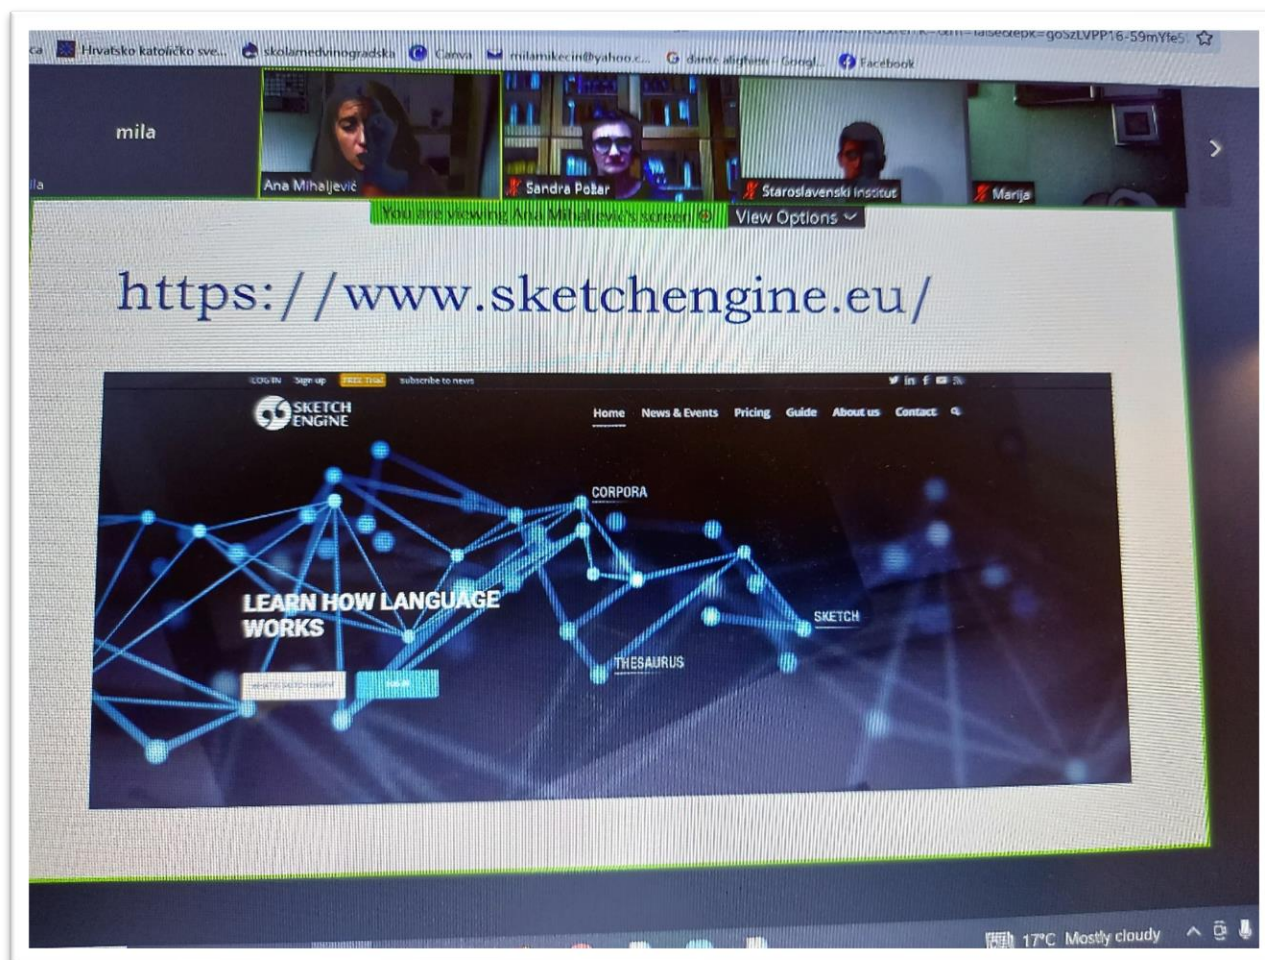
ca Hrvatsko katoličko sve... skolamedvinogradska Canva milamikecin@yahoo.c... dante alighieri - Googl... Facebook

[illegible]=false&tepk=goszLVPP16-S9mYfe5

mila

ila

Ana Mihaljević

Sandra Požar

Staroslavenski institut

Marija

You are viewing Ana Mihaljević's screen

View Options

https://www.sketchengine.eu/

LOGIN Sign up FREE Trial subscribe to news

SKETCH ENGINE

Home News & Events Pricing Guide About us Contact

CORPORA

LEARN HOW LANGUAGE WORKS

SKETCH

THESAURUS

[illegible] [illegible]

17°C Mostly cloudy